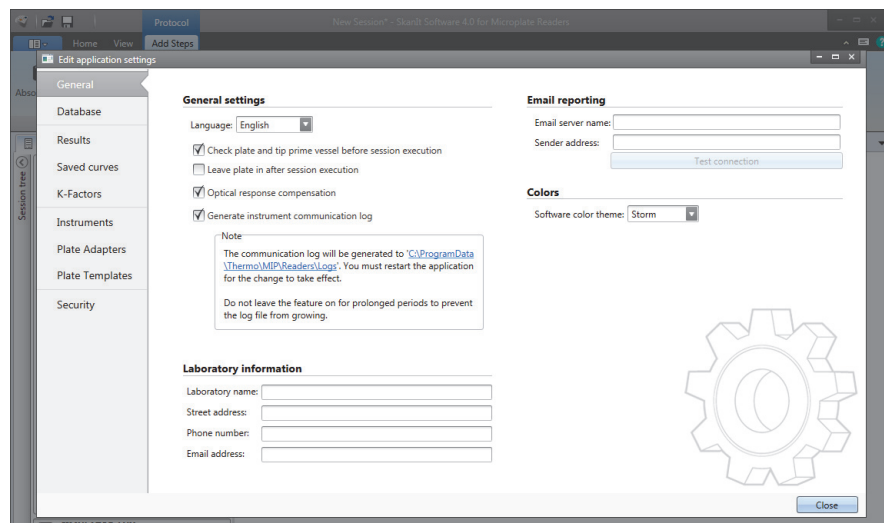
Protocol
New Session* - SkanIt Software 4.0 for Microplate Readers
Home View Add Steps
Edit application settings
Abso
Session tree

General
Database
Results
Saved curves
K-Factors
Instruments
Plate Adapters
Plate Templates
Security

General settings
Language: English
Check plate and tip prime vessel before session execution
Leave plate in after session execution
Optical response compensation
Generate instrument communication log

Note
The communication log will be generated to 'C:\ProgramData\Thermo\MIP\Readers\Logs'. You must restart the application for the change to take effect.

Do not leave the feature on for prolonged periods to prevent the log file from growing.

Laboratory information
Laboratory name:
Street address:
Phone number:
Email address:

Email reporting
Email server name:
Sender address:
Test connection

Colors
Software color theme: Storm

Close